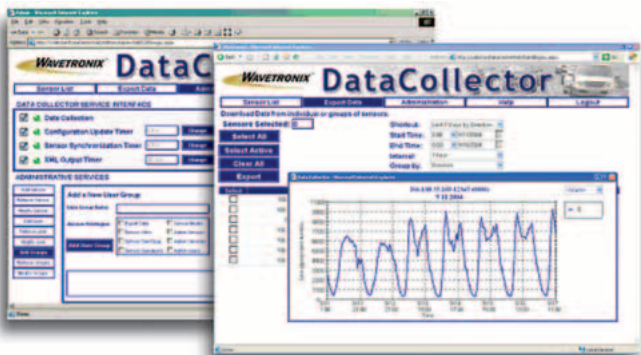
WAVETRONIX DataCollector

Sensor List | Export Data | Admin

DATA COLLECTOR SERVICE INTERFACE

Data Collection

Configuration Update Timer

Sensor Synchronization Timer

XML Output Timer

Change

Change

Change

ADMINISTRATIVE SERVICES

Add a New User Group

Add User Group

WAVETRONIX DataCollector

Sensor List | Export Data | Administration | Help | Logout

Download Data from individual or groups of sensors.

Sensors Selected:

Select All

Select Active

Clear All

Export

Shortcut:

Start Time:

End Time:

Interval:

Group by:

Data Collector - Microsoft Internet Explorer

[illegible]